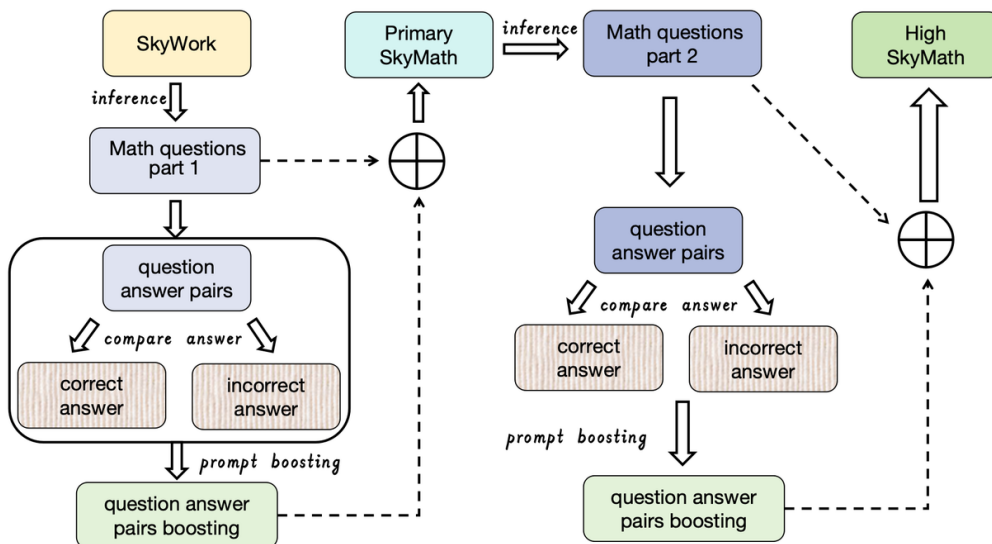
SkyWork

inference

Math questions part 1

question answer pairs

compare answer

correct answer

incorrect answer

prompt boosting

question answer pairs boosting

Primary SkyMath

inference

Math questions part 2

question answer pairs

compare answer

correct answer

incorrect answer

prompt boosting

question answer pairs boosting

High SkyMath